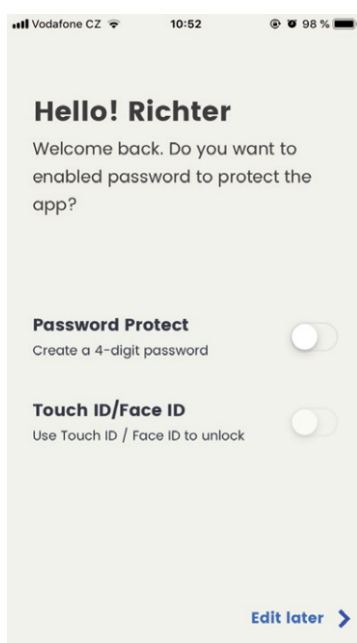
Vodafone CZ 10:52 98 %

Hello! Richter

Welcome back. Do you want to enabled password to protect the app?

Password Protect
Create a 4-digit password

Touch ID/Face ID
Use Touch ID / Face ID to unlock

Edit later